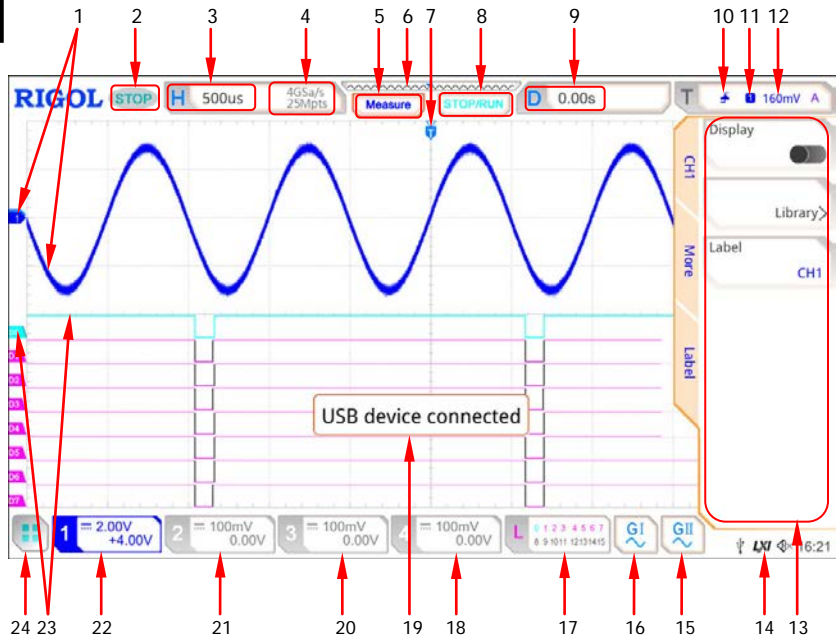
1 2 3 4 5 6 7 8 9 10 11 12

RIGOL STOP H 500us 4GSa/s 25Mpts Measure STOP/RUN D 0.00s T 1 160mV A

T

CH1

More

Label

Display

Library

Label

CH1

1

D0 D1 D2 D3 D4 D5 D6 D7

USB device connected

1 2.00V +4.00V 2 100mV 0.00V 3 100mV 0.00V 4 100mV 0.00V L 0 1 2 3 4 5 6 7 8 9 10 11 12 13 14 15 GI GII LXI 16:21

24 23 22 21 20 19 18 17 16 15 14 13